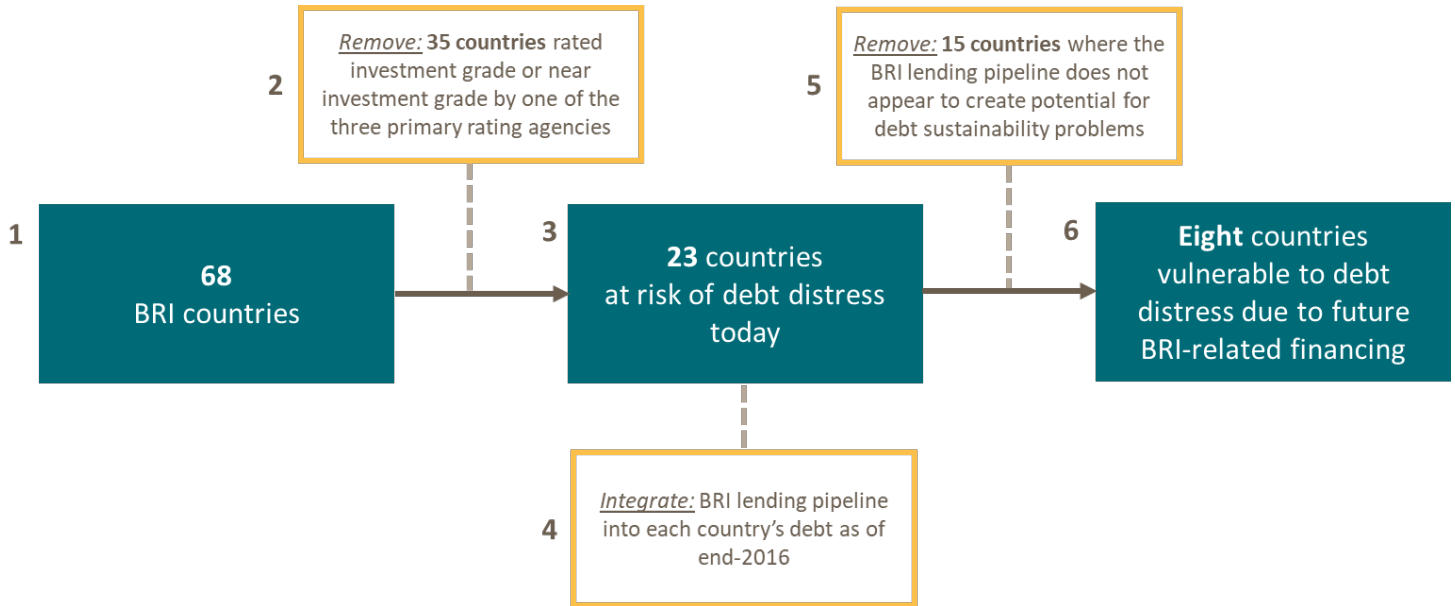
1

68
BRI countries

2

*Remove:* **35 countries** rated investment grade or near investment grade by one of the three primary rating agencies

3

**23** countries at risk of debt distress today

4

*Integrate:* BRI lending pipeline into each country's debt as of end-2016

5

*Remove:* **15 countries** where the BRI lending pipeline does not appear to create potential for debt sustainability problems

6

**Eight** countries vulnerable to debt distress due to future BRI-related financing